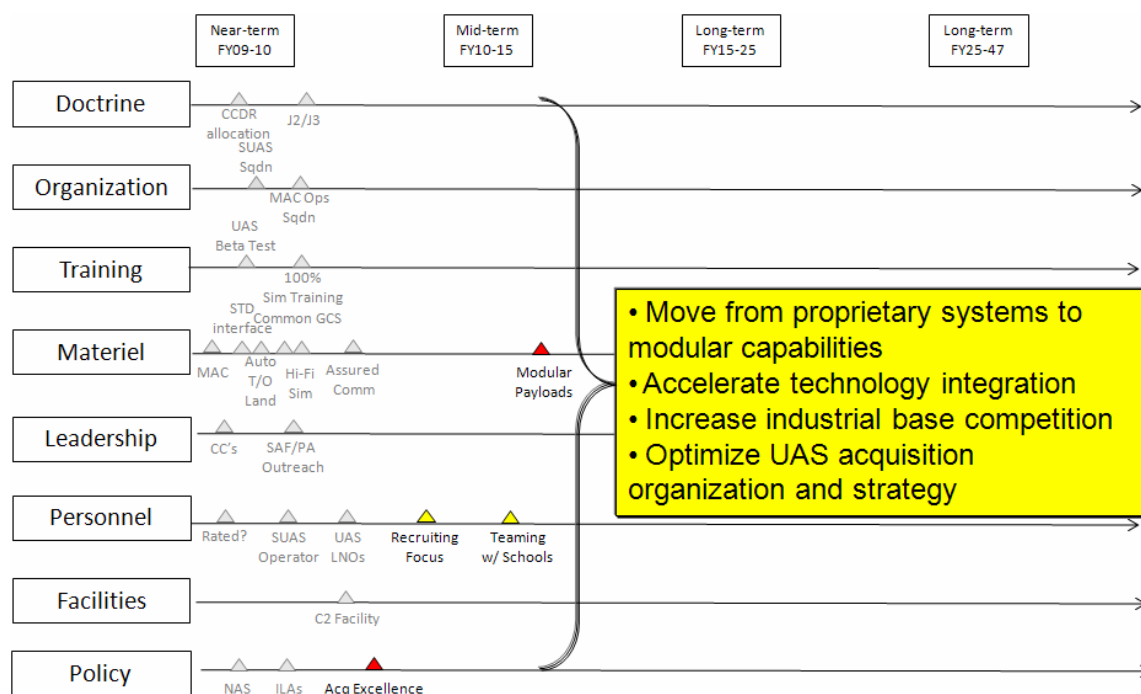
Near-term FY09-10

Mid-term FY10-15

Long-term FY15-25

Long-term FY25-47

Doctrine

CCDR allocation

J2/J3

Organization

SUAS Sqdn

MAC Ops Sqdn

Training

UAS Beta Test

100% Sim Training

Materiel

STD interface

Common GCS

MAC

Auto T/O Land

Hi-Fi Sim

Assured Comm

Modular Payloads

Leadership

CC's

SAF/PA Outreach

Personnel

Rated?

SUAS Operator

UAS LNOs

Recruiting Focus

Teaming w/ Schools

Facilities

C2 Facility

Policy

NAS

ILAs

Acq Excellence

• Move from proprietary systems to modular capabilities
• Accelerate technology integration
• Increase industrial base competition
• Optimize UAS acquisition organization and strategy